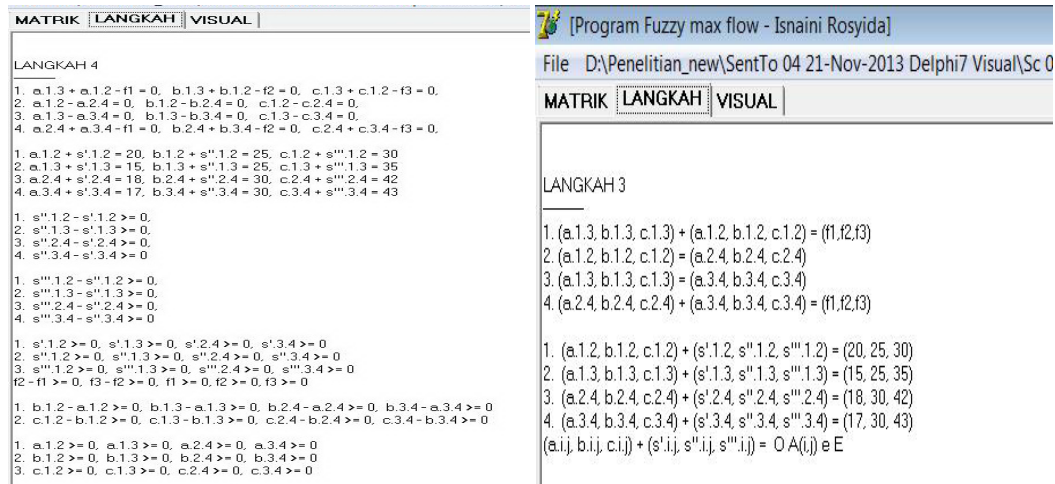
MATRIK | LANGKAH | VISUAL |

LANGKAH 4

1. a.1.3 + a.1.2 - f1 = 0, b.1.3 + b.1.2 - f2 = 0, c.1.3 + c.1.2 - f3 = 0,
2. a.1.2 - a.2.4 = 0, b.1.2 - b.2.4 = 0, c.1.2 - c.2.4 = 0,
3. a.1.3 - a.3.4 = 0, b.1.3 - b.3.4 = 0, c.1.3 - c.3.4 = 0,
4. a.2.4 + a.3.4 - f1 = 0, b.2.4 + b.3.4 - f2 = 0, c.2.4 + c.3.4 - f3 = 0,

1. a.1.2 + s'.1.2 = 20, b.1.2 + s''.1.2 = 25, c.1.2 + s'''.1.2 = 30
2. a.1.3 + s'.1.3 = 15, b.1.3 + s''.1.3 = 25, c.1.3 + s'''.1.3 = 35
3. a.2.4 + s'.2.4 = 18, b.2.4 + s''.2.4 = 30, c.2.4 + s'''.2.4 = 42
4. a.3.4 + s'.3.4 = 17, b.3.4 + s''.3.4 = 30, c.3.4 + s'''.3.4 = 43

1. s''.1.2 - s'.1.2 >= 0,
2. s''.1.3 - s'.1.3 >= 0,
3. s''.2.4 - s'.2.4 >= 0,
4. s''.3.4 - s'.3.4 >= 0

1. s'''.1.2 - s''.1.2 >= 0,
2. s'''.1.3 - s''.1.3 >= 0,
3. s'''.2.4 - s''.2.4 >= 0,
4. s'''.3.4 - s''.3.4 >= 0

1. s'.1.2 >= 0, s'.1.3 >= 0, s'.2.4 >= 0, s'.3.4 >= 0
2. s''.1.2 >= 0, s''.1.3 >= 0, s''.2.4 >= 0, s''.3.4 >= 0
3. s'''.1.2 >= 0, s'''.1.3 >= 0, s'''.2.4 >= 0, s'''.3.4 >= 0
f2 - f1 >= 0, f3 - f2 >= 0, f1 >= 0, f2 >= 0, f3 >= 0

1. b.1.2 - a.1.2 >= 0, b.1.3 - a.1.3 >= 0, b.2.4 - a.2.4 >= 0, b.3.4 - a.3.4 >= 0
2. c.1.2 - b.1.2 >= 0, c.1.3 - b.1.3 >= 0, c.2.4 - b.2.4 >= 0, c.3.4 - b.3.4 >= 0

1. a.1.2 >= 0, a.1.3 >= 0, a.2.4 >= 0, a.3.4 >= 0
2. b.1.2 >= 0, b.1.3 >= 0, b.2.4 >= 0, b.3.4 >= 0
3. c.1.2 >= 0, c.1.3 >= 0, c.2.4 >= 0, c.3.4 >= 0

[Program Fuzzy max flow - Isnaini Rosyida]
File D:\Penelitian_new\SentTo 04 21-Nov-2013 Delphi7 Visual\Sc 0
MATRIK | LANGKAH | VISUAL |

LANGKAH 3

1. (a.1.3, b.1.3, c.1.3) + (a.1.2, b.1.2, c.1.2) = (f1,f2,f3)
2. (a.1.2, b.1.2, c.1.2) = (a.2.4, b.2.4, c.2.4)
3. (a.1.3, b.1.3, c.1.3) = (a.3.4, b.3.4, c.3.4)
4. (a.2.4, b.2.4, c.2.4) + (a.3.4, b.3.4, c.3.4) = (f1,f2,f3)

1. (a.1.2, b.1.2, c.1.2) + (s'.1.2, s''.1.2, s'''.1.2) = (20, 25, 30)
2. (a.1.3, b.1.3, c.1.3) + (s'.1.3, s''.1.3, s'''.1.3) = (15, 25, 35)
3. (a.2.4, b.2.4, c.2.4) + (s'.2.4, s''.2.4, s'''.2.4) = (18, 30, 42)
4. (a.3.4, b.3.4, c.3.4) + (s'.3.4, s''.3.4, s'''.3.4) = (17, 30, 43)
(a.i.j, b.i.j, c.i.j) + (s'.i.j, s''.i.j, s'''.i.j) = O A(i,j) e E